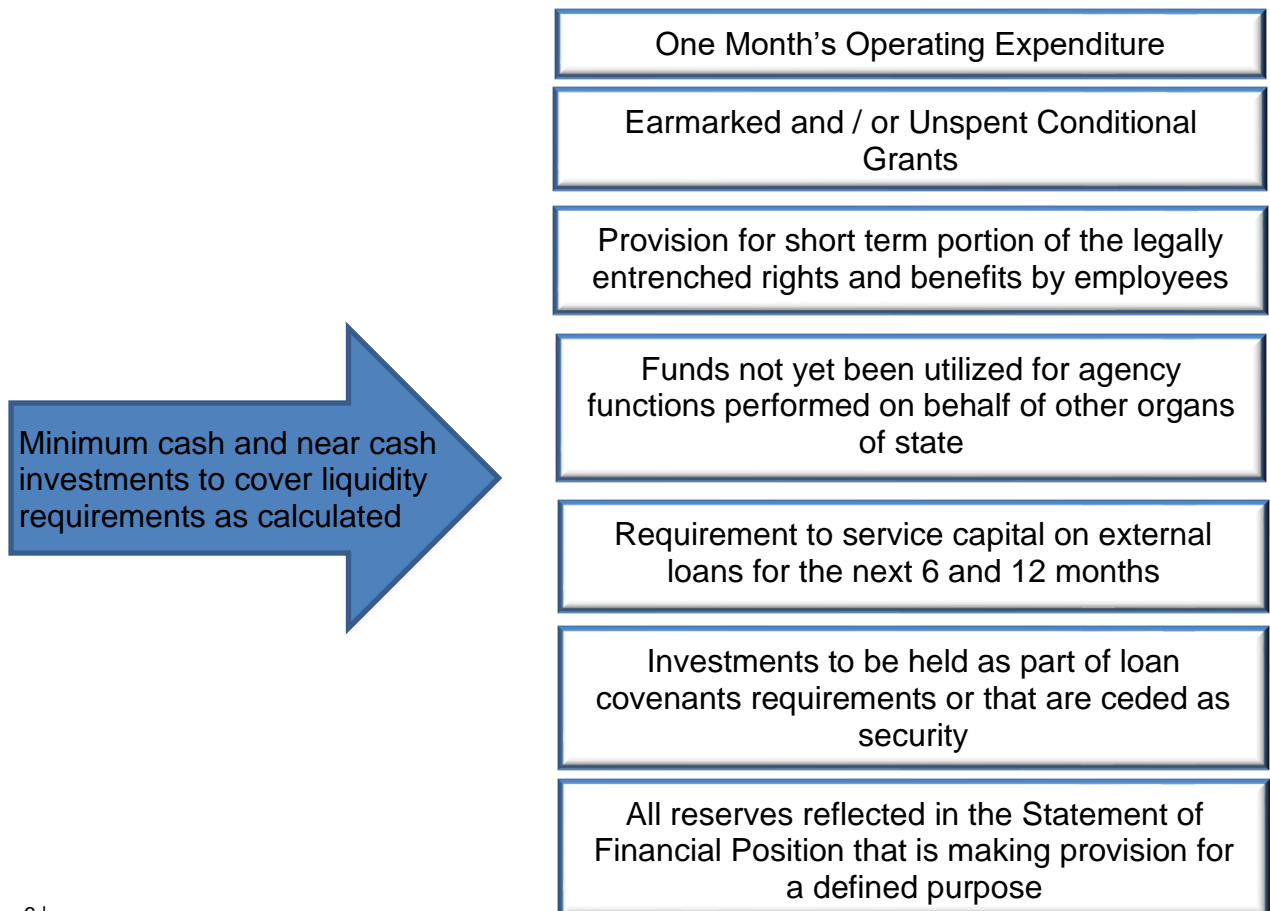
Minimum cash and near cash investments to cover liquidity requirements as calculated

One Month’s Operating Expenditure

Earmarked and / or Unspent Conditional Grants

Provision for short term portion of the legally entrenched rights and benefits by employees

Funds not yet been utilized for agency functions performed on behalf of other organs of state

Requirement to service capital on external loans for the next 6 and 12 months

Investments to be held as part of loan covenants requirements or that are ceded as security

All reserves reflected in the Statement of Financial Position that is making provision for a defined purpose

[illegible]